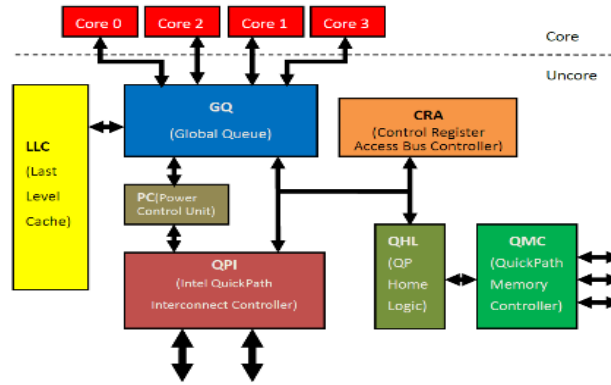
Core 0
Core 2
Core 1
Core 3
Core
Uncore
LLC
(Last
Level
Cache)
GQ
(Global Queue)
CRA
(Control Register
Access Bus Controller)
PC(Power
Control Unit)
QPI
(Intel QuickPath
Interconnect Controller)
QHL
(QP
Home
Logic)
QMC
(QuickPath
Memory
Controller)